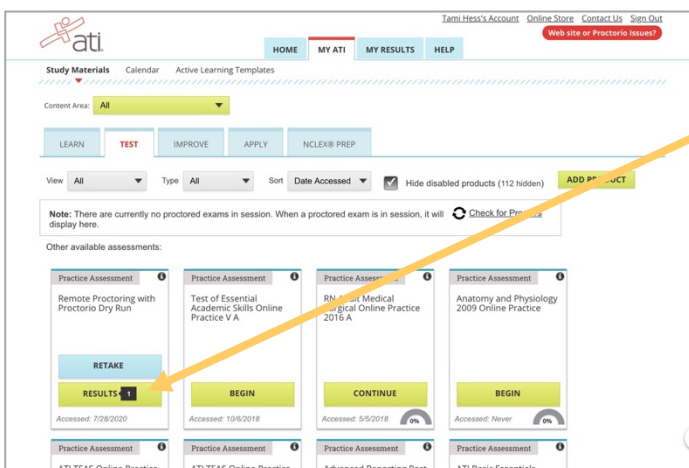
Tami Hess's Account Online Store Contact Us Sign Out

Web site or Proctorio Issues?

ati

HOME MY ATI MY RESULTS HELP

Study Materials Calendar Active Learning Templates

Content Area: All

LEARN TEST IMPROVE APPLY NCLEX® PREP

View All Type All Sort Date Accessed Hide disabled products (112 hidden) ADD PR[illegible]CT

Note: There are currently no proctored exams in session. When a proctored exam is in session, it will display here. Check for Pro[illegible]

Other available assessments:

Practice Assessment
Remote Proctoring with Proctorio Dry Run
RETAKE
RESULTS 1
Accessed: 7/28/2020

Practice Assessment
Test of Essential Academic Skills Online Practice V A
BEGIN
Accessed: 10/6/2018

Practice Assess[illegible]
RN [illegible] Medical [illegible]rgical Online Practice 2016 A
CONTINUE
Accessed: 5/5/2018
0%

Practice Assessment
Anatomy and Physiology 2009 Online Practice
BEGIN
Accessed: Never
0%

Practice Assessment
ATI TEAS Online Practice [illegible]

Practice Assessment
ATI TEAS Online Practice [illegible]

Practice Assessment
Advanced Reporting Post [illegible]

Practice Assessment
ATI Basic Essentials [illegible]